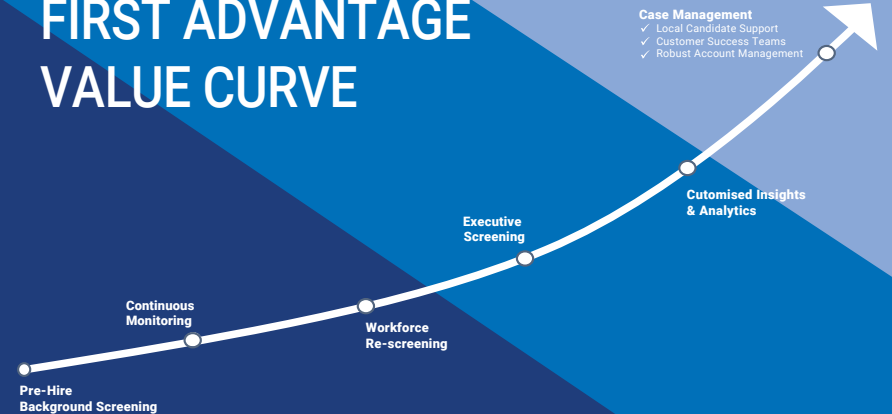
FIRST ADVANTAGE VALUE CURVE

Case Management
✓ Local Candidate Support
✓ Customer Success Teams
✓ Robust Account Management

Cutomised Insights & Analytics

Executive Screening

Workforce Re-screening

Continuous Monitoring

Pre-Hire Background Screening